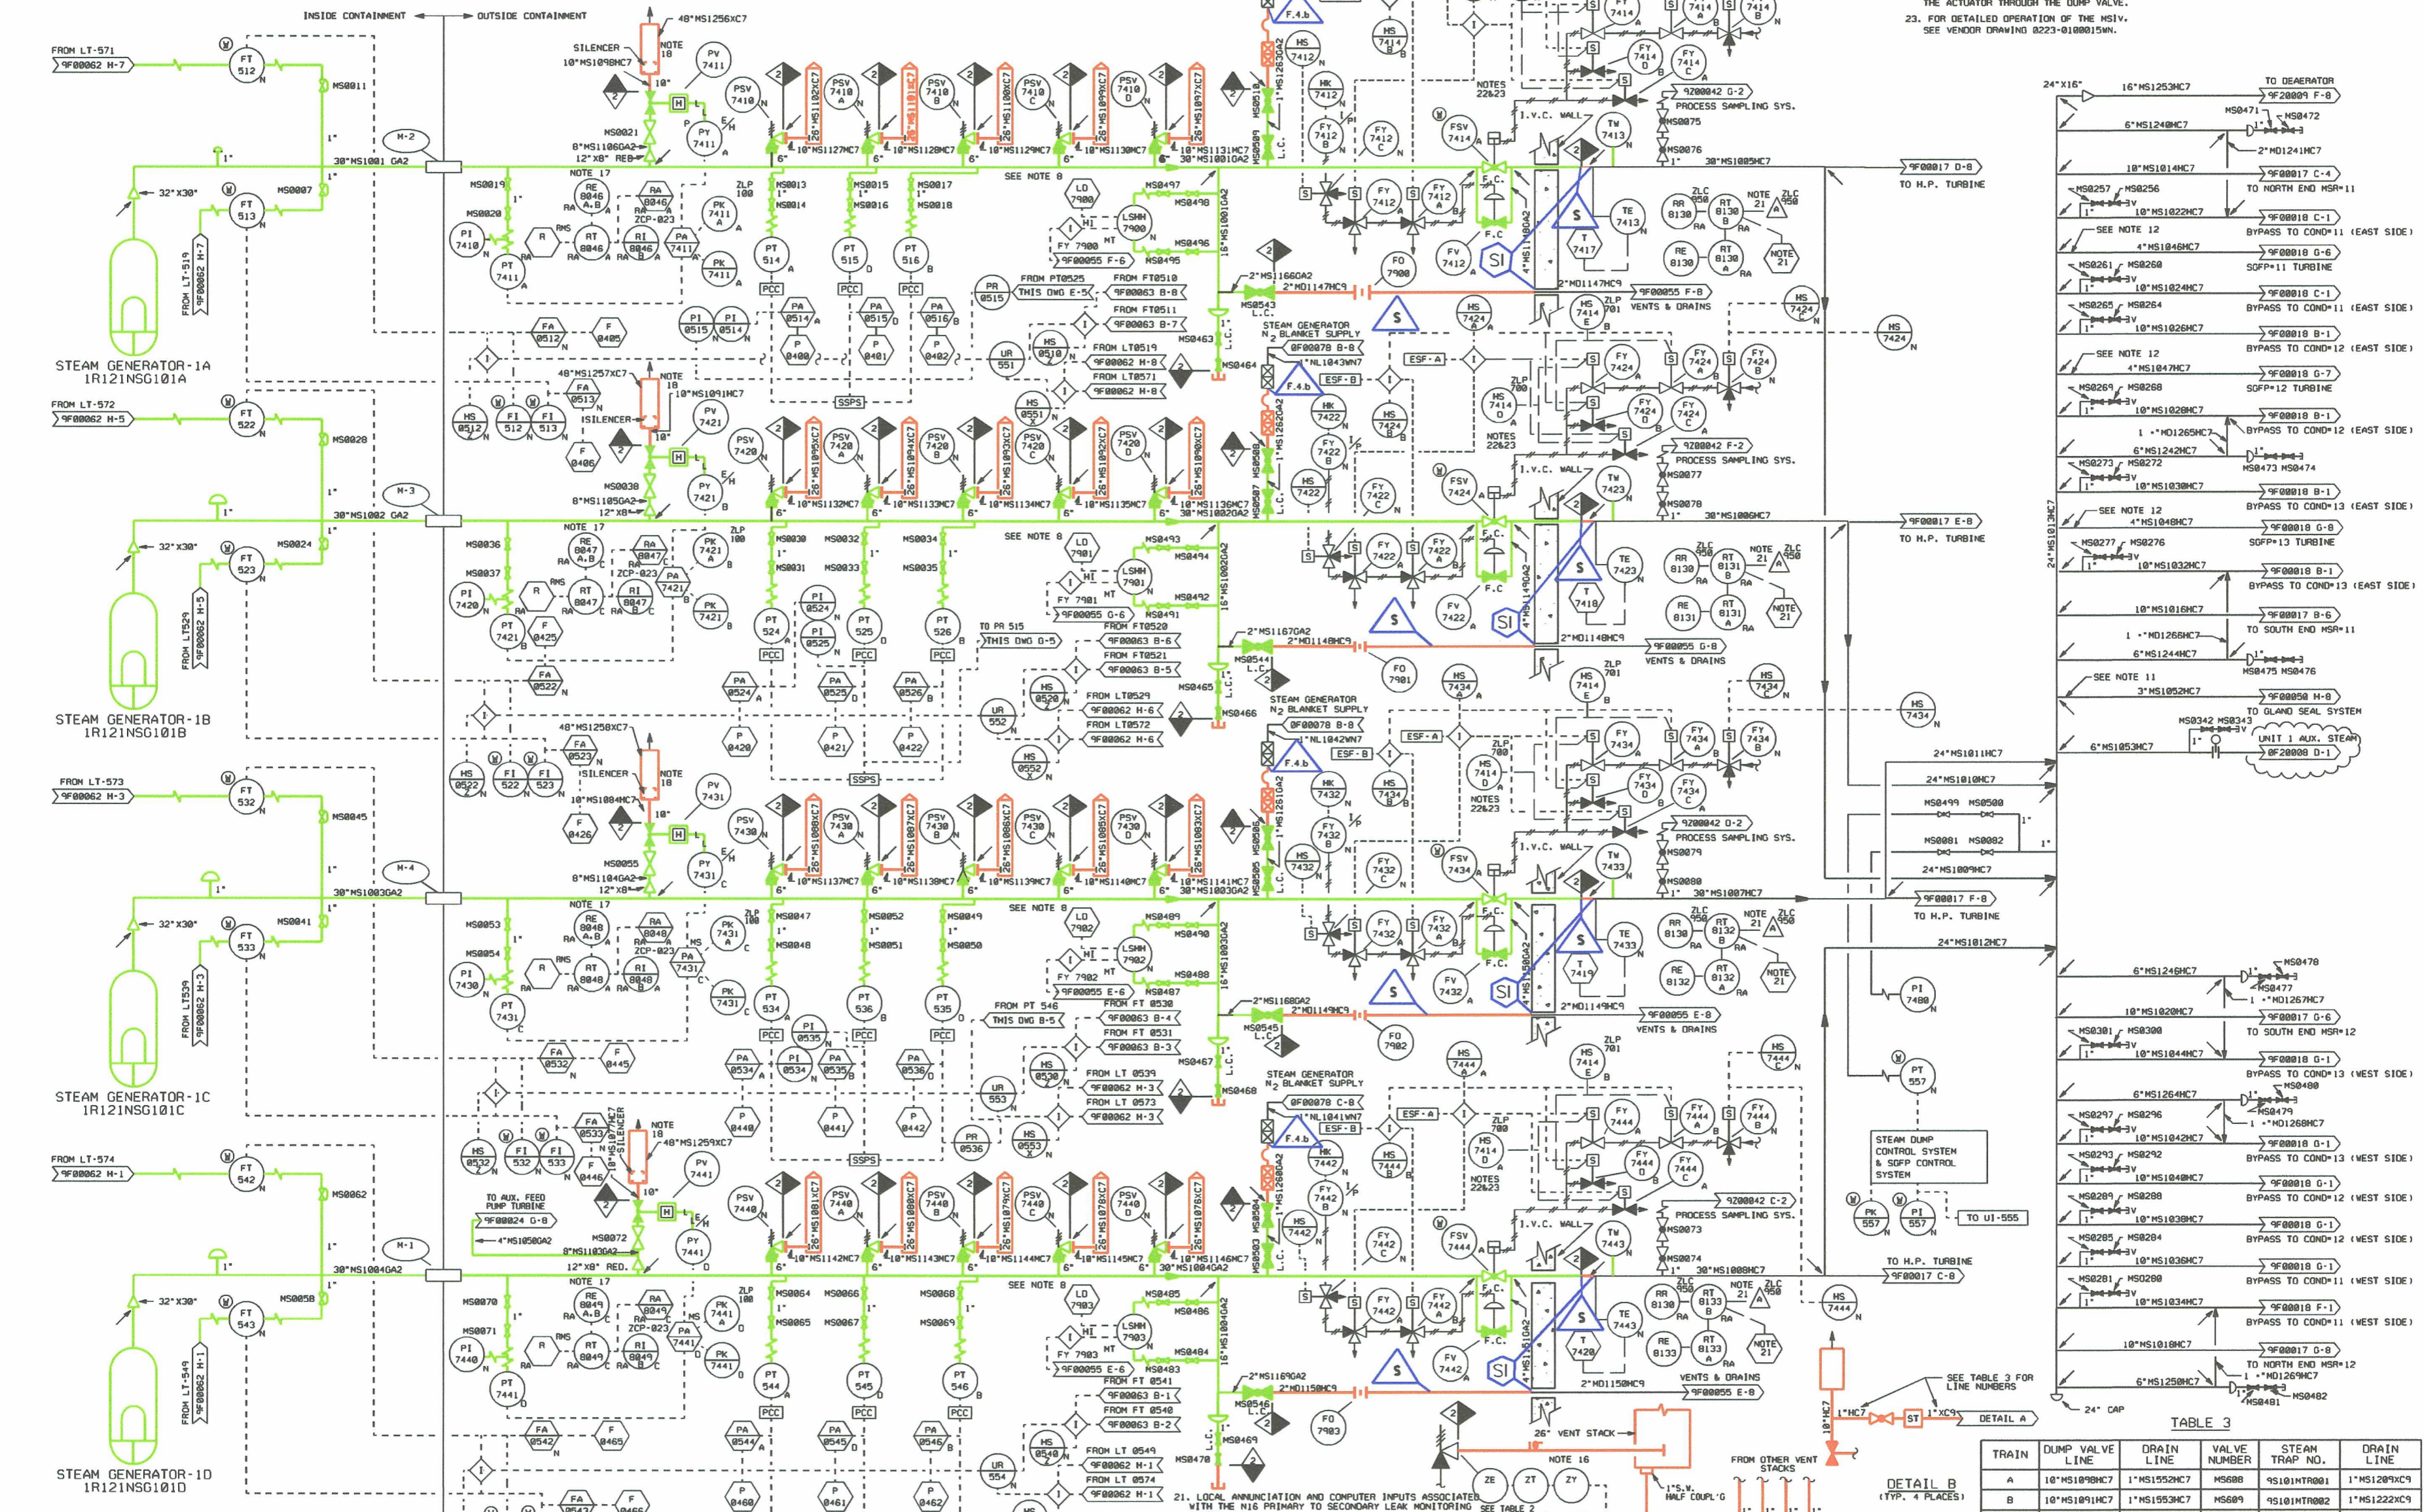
INSIDE CONTAINMENT OUTSIDE CONTAINMENT

THE ACTUATOR THROUGH THE DUMP VALVE.
23. FOR DETAILED OPERATION OF THE MSIV. SEE VENDOR DRAWING 0223-0100015WN.

FROM LT-571
9F00062 H-7

STEAM GENERATOR-1A
1R121NSG101A

FROM LT-572
9F00062 H-5

STEAM GENERATOR-1B
1R121NSG101B

FROM LT-573
9F00062 H-3

STEAM GENERATOR-1C
1R121NSG101C

FROM LT-574
9F00062 H-1

STEAM GENERATOR-1D
1R121NSG101D

30"MS1001 GA2
30"MS1002 GA2
30"MS1003GA2
30"MS1004GA2

SILENCER
NOTE 18
NOTE 17
SEE NOTE 8

TO H.P. TURBINE
9F00017 D-8
9F00017 E-8
9F00017 F-8
9F00017 C-8

PROCESS SAMPLING SYS.
VENTS & DRAINS
STEAM GENERATOR N$_2$ BLANKET SUPPLY
I.V.C. WALL
NOTES 22&23

TO DEAERATOR
9F20009 F-8
TO NORTH END MSR*11
BYPASS TO COND*11 (EAST SIDE)
SGFP*11 TURBINE
BYPASS TO COND*12 (EAST SIDE)
SGFP*12 TURBINE
BYPASS TO COND*13 (EAST SIDE)
SGFP*13 TURBINE
TO SOUTH END MSR*11
TO GLAND SEAL SYSTEM
UNIT 1 AUX. STEAM
0F20008 D-1
TO SOUTH END MSR*12
BYPASS TO COND*13 (WEST SIDE)
BYPASS TO COND*12 (WEST SIDE)
BYPASS TO COND*11 (WEST SIDE)
TO NORTH END MSR*12

STEAM DUMP CONTROL SYSTEM & SGFP CONTROL SYSTEM
TO UI-555

TO AUX. FEED PUMP TURBINE
9F00024 G-8

26" VENT STACK
NOTE 16
FROM OTHER VENT STACKS
SEE TABLE 3 FOR LINE NUMBERS
DETAIL A
DETAIL B (TYP. 4 PLACES)
24" CAP

21. LOCAL ANNUNCIATION AND COMPUTER INPUTS ASSOCIATED WITH THE N16 PRIMARY TO SECONDARY LEAK MONITORING
SEE TABLE 2

TABLE 3

| TRAIN | DUMP VALVE LINE | DRAIN LINE | VALVE NUMBER | STEAM TRAP NO. | DRAIN LINE |
|---|---|---|---|---|---|
| A | 10"MS1098HC7 | 1"MS1552HC7 | MS608 | 9S101MTR001 | 1"MS1209XC9 |
| B | 10"MS1091HC7 | 1"MS1553HC7 | MS609 | 9S101MTR002 | 1"MS1222XC9 |